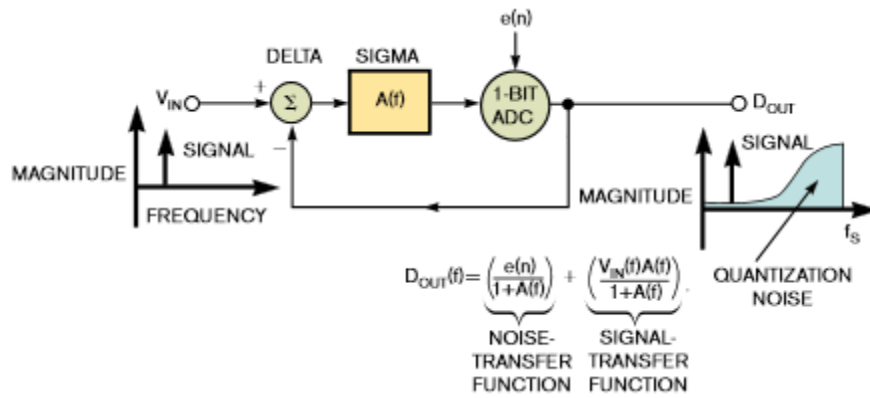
e(n)

DELTA

SIGMA

$V_{IN}$

+

$\Sigma$

A(f)

1-BIT ADC

$D_{OUT}$

SIGNAL

−

MAGNITUDE

FREQUENCY

SIGNAL

MAGNITUDE

$f_S$

QUANTIZATION NOISE

$D_{OUT}(f) = \left(\frac{e(n)}{1+A(f)}\right) + \left(\frac{V_{IN}(f)A(f)}{1+A(f)}\right)$.

NOISE-TRANSFER FUNCTION

SIGNAL-TRANSFER FUNCTION